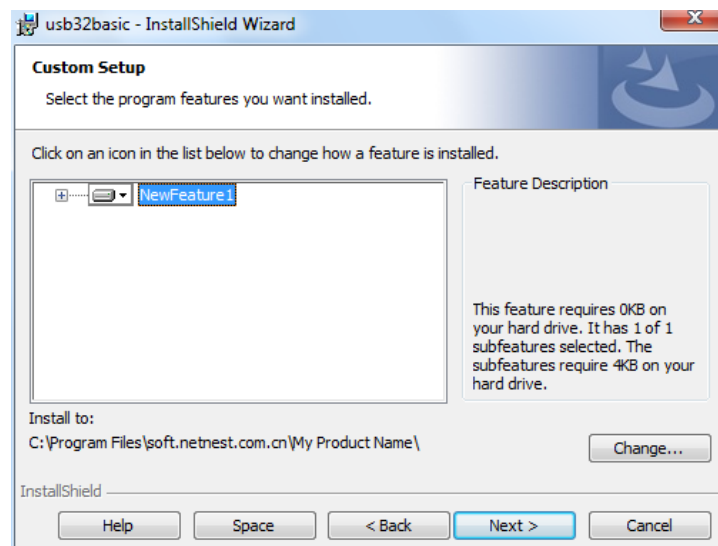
usb32basic - InstallShield Wizard

Custom Setup

Select the program features you want installed.

Click on an icon in the list below to change how a feature is installed.

NewFeature1

Feature Description

This feature requires 0KB on your hard drive. It has 1 of 1 subfeatures selected. The subfeatures require 4KB on your hard drive.

Install to:

C:\Program Files\soft.netnest.com.cn\My Product Name\

Change...

InstallShield

Help

Space

< Back

Next >

Cancel